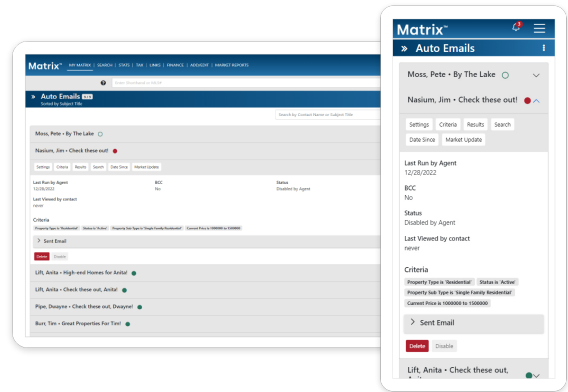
Matrix™ | MY MATRIX | SEARCH | STATS | TAX | LINKS | FINANCE | ADD/EDIT | MARKET REPORTS

Enter Shorthand or MLS#

» Auto Emails

Sorted by Subject Title

Search by Contact Name or Subject Title

Moss, Pete • By The Lake

Nasium, Jim • Check these out!

Settings Criteria Results Search Date Since Market Update

Last Run by Agent
12/28/2022

BCC
No

Status
Disabled by Agent

Last Viewed by contact
never

Criteria

Property Type is 'Residential' Status is 'Active' Property Sub Type is 'Single Family Residential' Current Price is 1000000 to 1500000

> Sent Email

Delete Disable

Lift, Anita • High-end Homes for Anita!

Lift, Anita • Check these out, Anita!

Pipe, Dwayne • Check these out, Dwayne!

Burr, Tim • Great Properties For Tim!

Matrix™

» Auto Emails

Moss, Pete • By The Lake

Nasium, Jim • Check these out!

Settings Criteria Results Search Date Since Market Update

Last Run by Agent
12/28/2022

BCC
No

Status
Disabled by Agent

Last Viewed by contact
never

Criteria

Property Type is 'Residential' Status is 'Active' Property Sub Type is 'Single Family Residential' Current Price is 1000000 to 1500000

> Sent Email

Delete Disable

Lift, Anita • Check these out, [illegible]